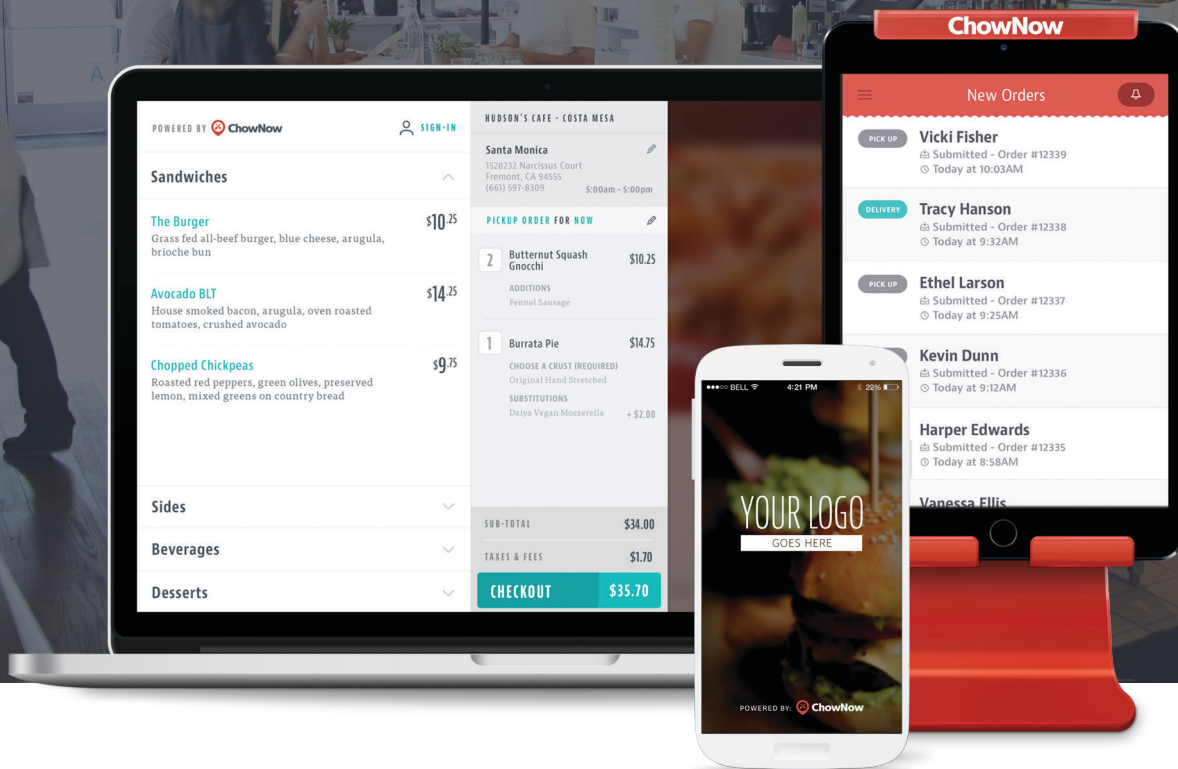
POWERED BY ChowNow

SIGN-IN

Sandwiches

The Burger
Grass fed all-beef burger, blue cheese, arugula, brioche bun
$10.25

Avocado BLT
House smoked bacon, arugula, oven roasted tomatoes, crushed avocado
$14.25

Chopped Chickpeas
Roasted red peppers, green olives, preserved lemon, mixed greens on country bread
$9.75

Sides

Beverages

Desserts

HUDSON'S CAFE - COSTA MESA

Santa Monica
1528232 Narcissus Court
Fremont, CA 94555
(661) 597-8309
5:00am - 5:00pm

PICKUP ORDER FOR NOW

2 Butternut Squash Gnocchi $10.25
ADDITIONS
Fennel Sausage

1 Burrata Pie $14.75
CHOOSE A CRUST (REQUIRED)
Original Hand Stretched
SUBSTITUTIONS
Daiya Vegan Mozzerella + $2.00

SUB-TOTAL $34.00

TAXES & FEES $1.70

CHECKOUT $35.70

ChowNow

New Orders

PICK UP
Vicki Fisher
Submitted - Order #12339
Today at 10:03AM

DELIVERY
Tracy Hanson
Submitted - Order #12338
Today at 9:32AM

PICK UP
Ethel Larson
Submitted - Order #12337
Today at 9:25AM

Kevin Dunn
Submitted - Order #12336
Today at 9:12AM

Harper Edwards
Submitted - Order #12335
Today at 8:58AM

Vanessa Ellis

BELL 4:21 PM 22%

YOUR LOGO
GOES HERE

POWERED BY: ChowNow